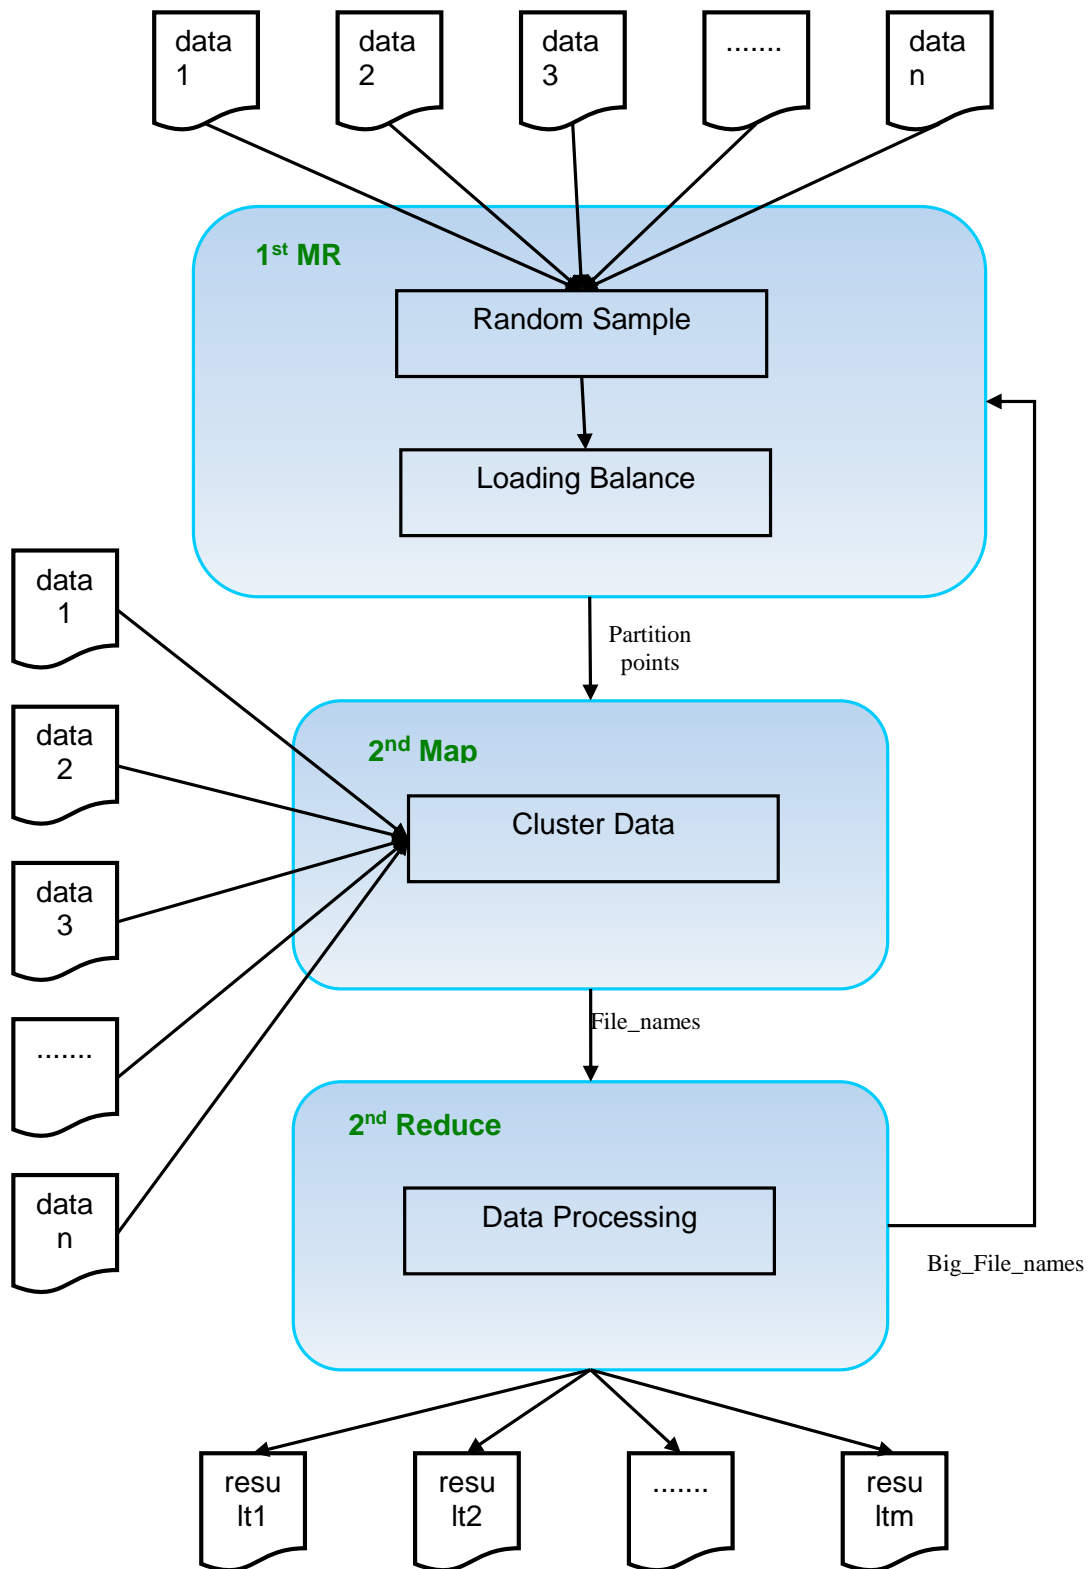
data 1

data 2

data 3

.......

data n

1$^{st}$ MR

Random Sample

Loading Balance

data 1

data 2

data 3

.......

data n

Partition points

2$^{nd}$ Map

Cluster Data

File_names

2$^{nd}$ Reduce

Data Processing

Big_File_names

resu lt1

resu lt2

.......

resu ltm